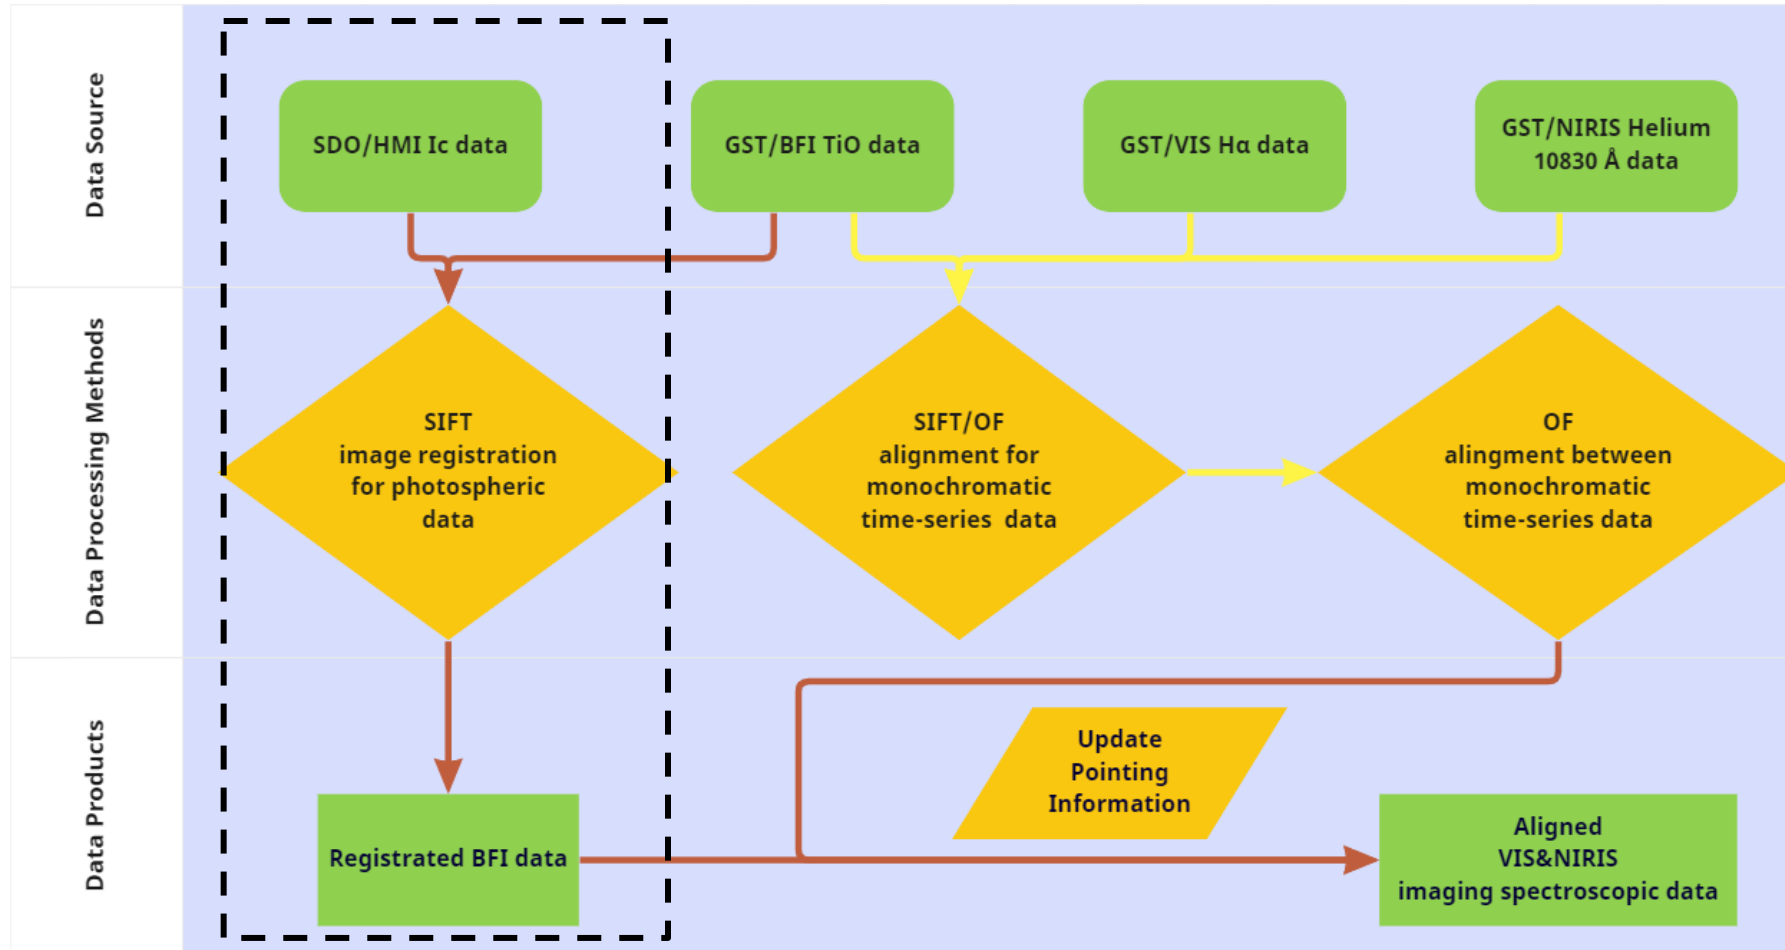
Data Source

SDO/HMI Ic data

GST/BFI TiO data

GST/VIS Hα data

GST/NIRIS Helium 10830 Å data

Data Processing Methods

SIFT image registration for photospheric data

SIFT/OF alignment for monochromatic time-series data

OF alingment between monochromatic time-series data

Data Products

Registrated BFI data

Update Pointing Information

Aligned VIS&NIRIS imaging spectroscopic data